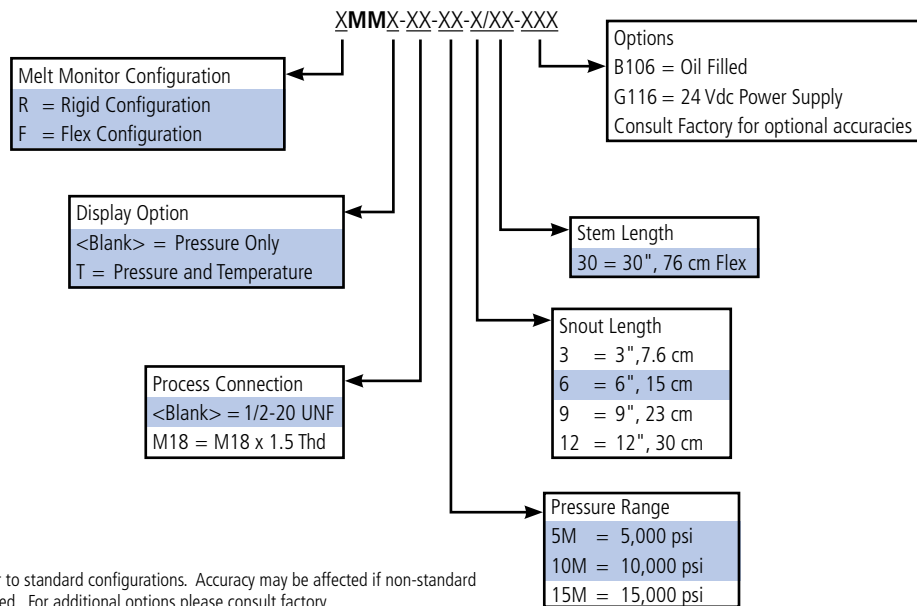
XMMX-XX-XX-X/XX-XXX

Options
B106 = Oil Filled
G116 = 24 Vdc Power Supply
Consult Factory for optional accuracies

Melt Monitor Configuration
R = Rigid Configuration
F = Flex Configuration

Display Option
<Blank> = Pressure Only
T = Pressure and Temperature

Stem Length
30 = 30", 76 cm Flex

Snout Length
3 = 3",7.6 cm
6 = 6", 15 cm
9 = 9", 23 cm
12 = 12", 30 cm

Process Connection
<Blank> = 1/2-20 UNF
M18 = M18 x 1.5 Thd

Pressure Range
5M = 5,000 psi
10M = 10,000 psi
15M = 15,000 psi

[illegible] to standard configurations. Accuracy may be affected if non-standard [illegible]ed. For additional options please consult factory.